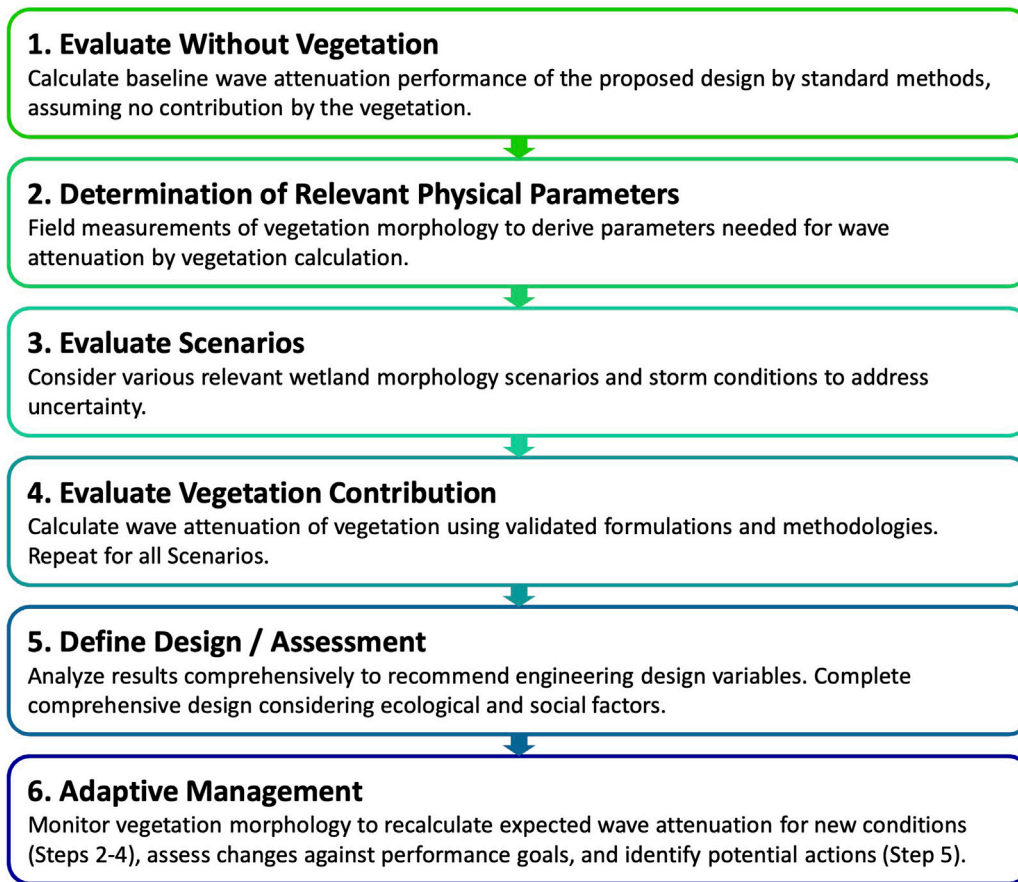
1. Evaluate Without Vegetation
Calculate baseline wave attenuation performance of the proposed design by standard methods, assuming no contribution by the vegetation.

2. Determination of Relevant Physical Parameters
Field measurements of vegetation morphology to derive parameters needed for wave attenuation by vegetation calculation.

3. Evaluate Scenarios
Consider various relevant wetland morphology scenarios and storm conditions to address uncertainty.

4. Evaluate Vegetation Contribution
Calculate wave attenuation of vegetation using validated formulations and methodologies. Repeat for all Scenarios.

5. Define Design / Assessment
Analyze results comprehensively to recommend engineering design variables. Complete comprehensive design considering ecological and social factors.

6. Adaptive Management
Monitor vegetation morphology to recalculate expected wave attenuation for new conditions (Steps 2-4), assess changes against performance goals, and identify potential actions (Step 5).